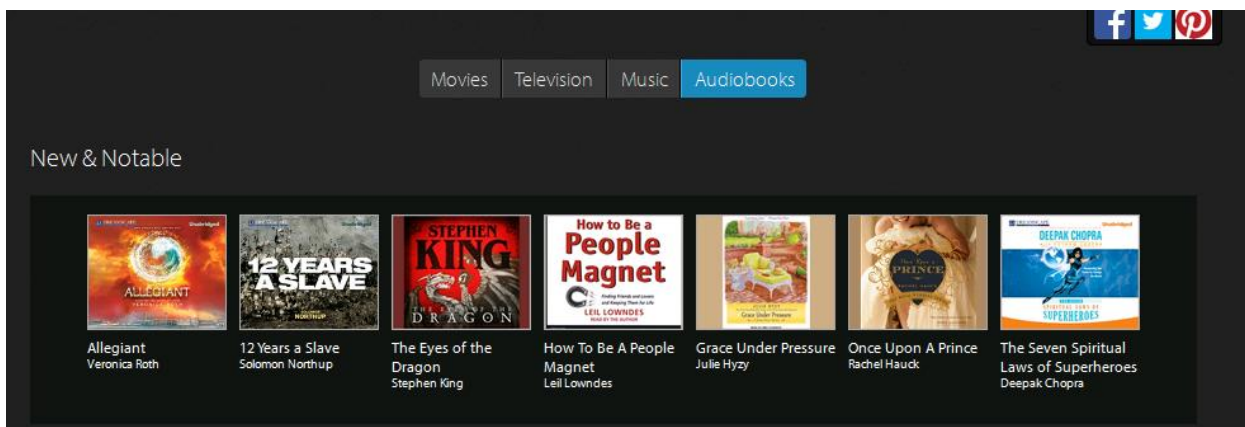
Movies Television Music Audiobooks

New & Notable

ALLEGIANT

12 YEARS A SLAVE

STEPHEN KING

DRAGON

How to Be a People Magnet

LEIL LOWNDES

PRINCE

DEEPAK CHOPRA

SUPERHEROES

Allegiant
Veronica Roth

12 Years a Slave
Solomon Northup

The Eyes of the Dragon
Stephen King

How To Be A People Magnet
Leil Lowndes

Grace Under Pressure
Julie Hyzy

Once Upon A Prince
Rachel Hauck

The Seven Spiritual Laws of Superheroes
Deepak Chopra